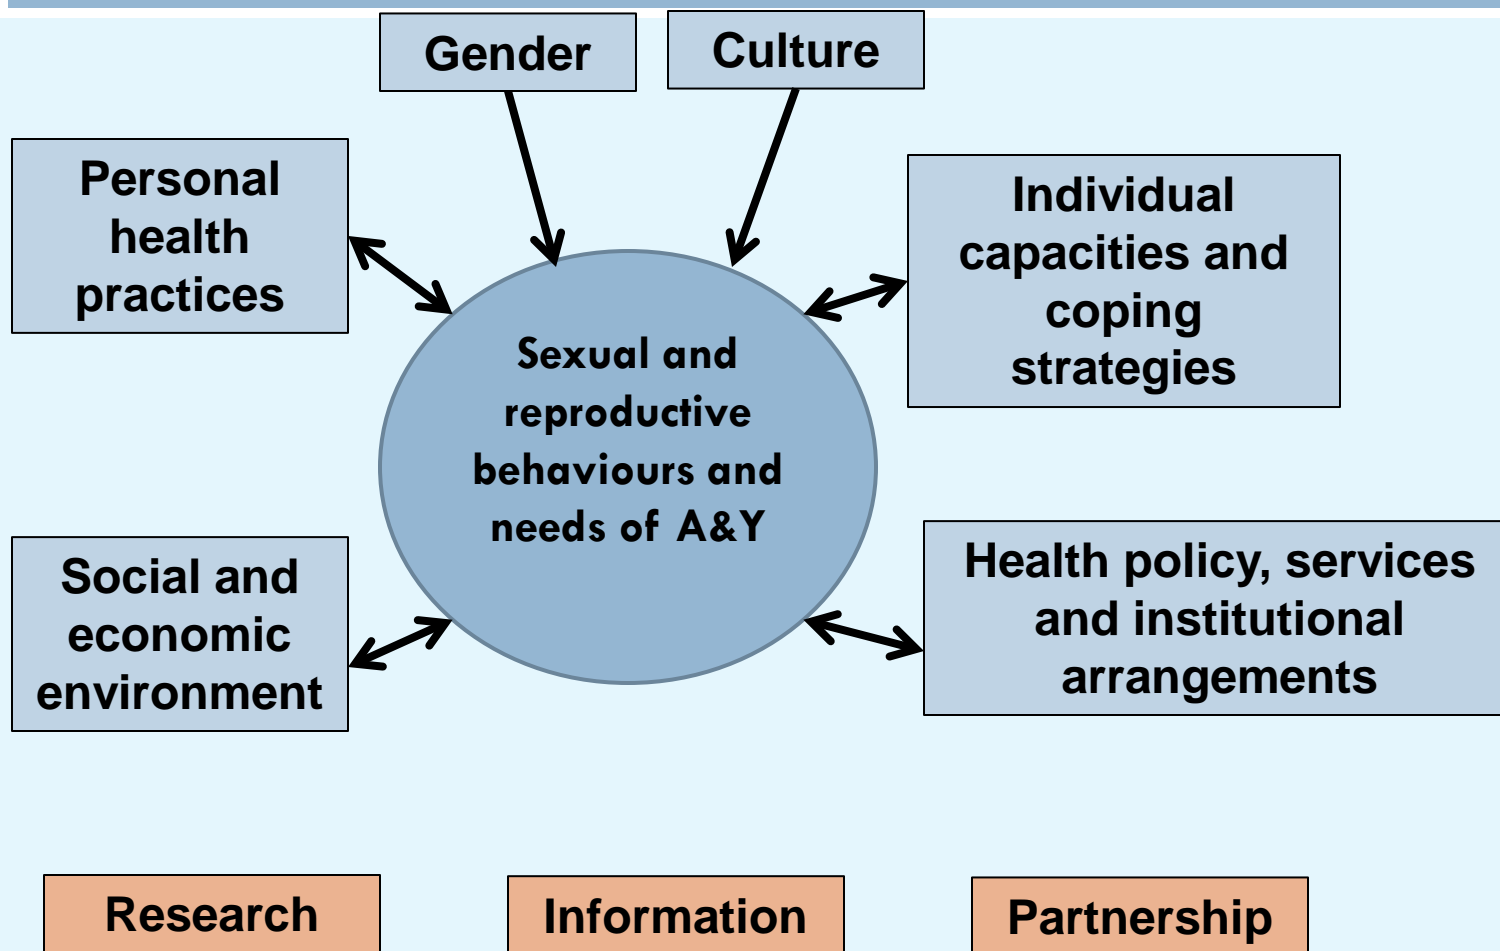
Gender

Culture

Personal health practices

Individual capacities and coping strategies

Sexual and reproductive behaviours and needs of A&Y

Social and economic environment

Health policy, services and institutional arrangements

Research

Information

Partnership